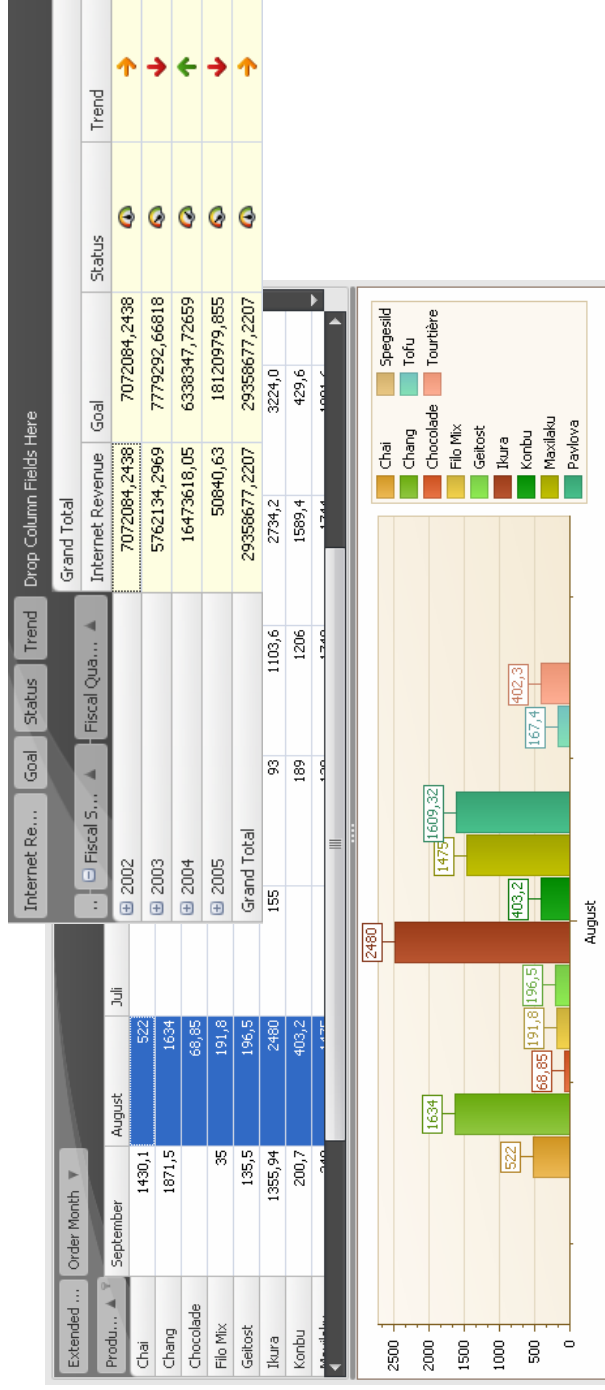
Drop Column Fields Here

Internet Re... | Goal | Status | Trend

Fiscal S... | Fiscal Qua...

| | Grand Total | | | |
|---|---|---|---|---|
| | Internet Revenue | Goal | Status | Trend |
| 2002 | 7072084,2438 | 7072084,2438 | | |
| 2003 | 5762134,2969 | 7779292,66818 | | |
| 2004 | 16473618,05 | 6338347,72659 | | |
| 2005 | 50840,63 | 18120979,855 | | |
| Grand Total | 29358677,2207 | 29358677,2207 | | |

Extended ... | Order Month

| Produ... | September | August | Juli | | | | |
|---|---|---|---|---|---|---|---|
| Chai | 1430,1 | 522 | | 155 | 93 | 1103,6 | 2734,2 | 3224,0 |
| Chang | 1871,5 | 1634 | | | 189 | 1206 | 1589,4 | 429,6 |
| Chocolade | | 68,85 | | | | | | |
| Filo Mix | 35 | 191,8 | | | | | | |
| Geitost | 135,5 | 196,5 | | | | | | |
| Ikura | 1355,94 | 2480 | | | | | | |
| Konbu | 200,7 | 403,2 | | | | | | |

2500
2000
1500
1000
500
0

522
1634
68,85
191,8
196,5
2480
403,2
1475
1609,32
167,4
402,3

August

Chai
Chang
Chocolade
Filo Mix
Geitost
Ikura
Konbu
Maxilaku
Pavlova
Spegesild
Tofu
Tourtière